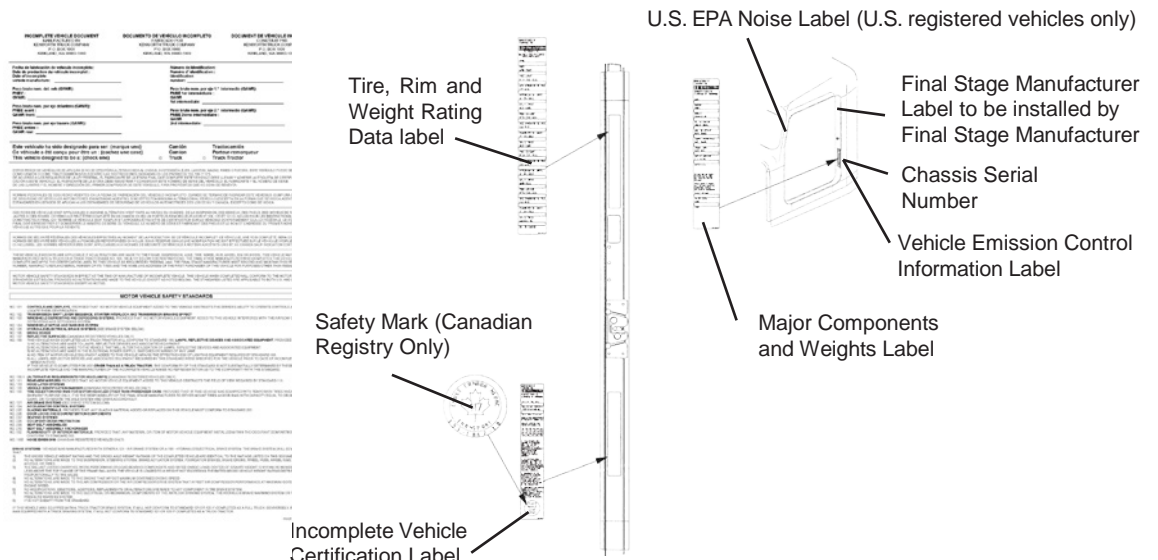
INCOMPLETE VEHICLE DOCUMENT

DOCUMENTO DE VEHÍCULO INCOMPLETO

MOTOR VEHICLE SAFETY STANDARDS

U.S. EPA Noise Label (U.S. registered vehicles only)

Tire, Rim and Weight Rating Data label

Final Stage Manufacturer Label to be installed by Final Stage Manufacturer

Chassis Serial Number

Vehicle Emission Control Information Label

Major Components and Weights Label

Safety Mark (Canadian Registry Only)

Incomplete Vehicle Certification Label